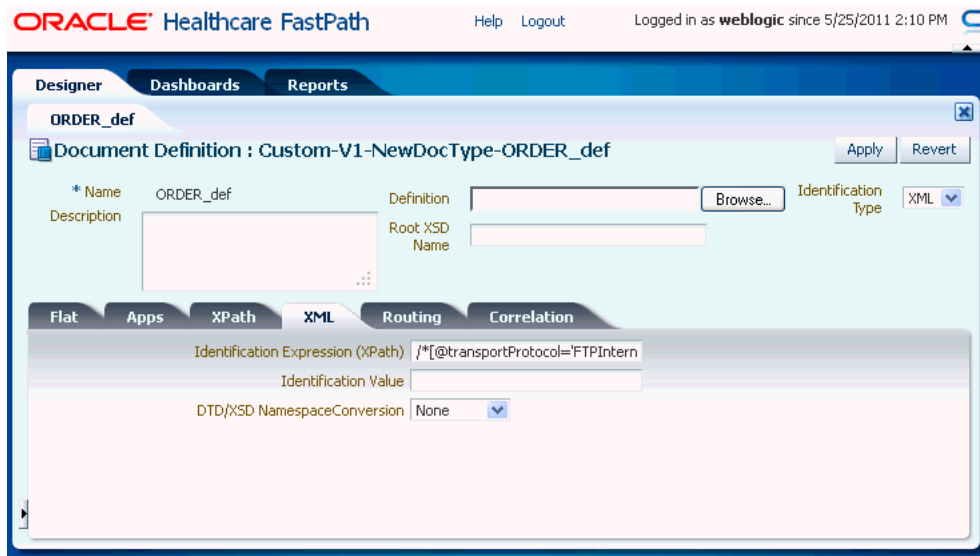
ORACLE® Healthcare FastPath

Help Logout

Logged in as **weblogic** since 5/25/2011 2:10 PM

Designer Dashboards Reports

ORDER_def

Document Definition : Custom-V1-NewDocType-ORDER_def

Apply Revert

* Name ORDER_def

Description

Definition Browse...

Root XSD Name

Identification Type XML

Flat Apps XPath XML Routing Correlation

Identification Expression (XPath) /*[@transportProtocol='FTPIntern

Identification Value

DTD/XSD NamespaceConversion None